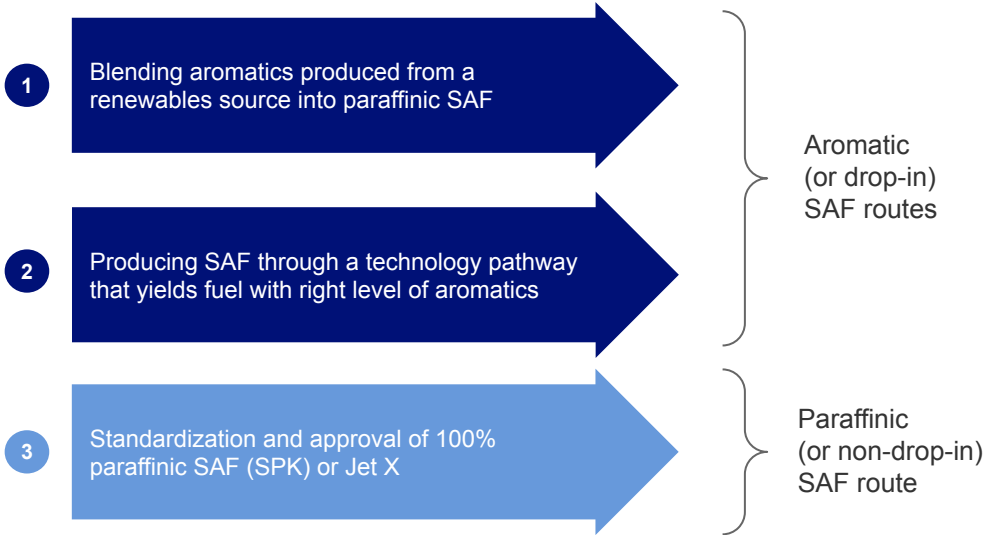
1
Blending aromatics produced from a renewables source into paraffinic SAF

2
Producing SAF through a technology pathway that yields fuel with right level of aromatics

Aromatic (or drop-in) SAF routes

3
Standardization and approval of 100% paraffinic SAF (SPK) or Jet X

Paraffinic (or non-drop-in) SAF route